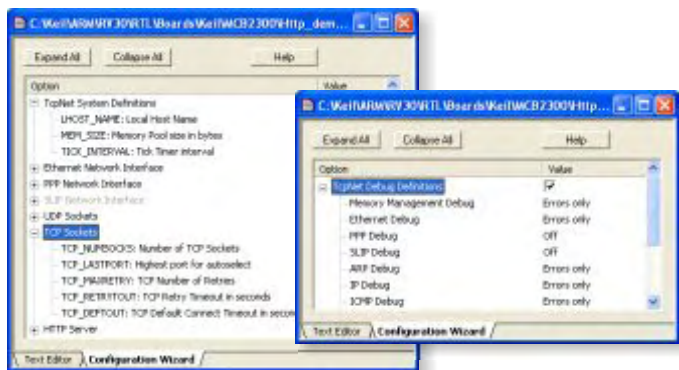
C:\Keil\ARM\RV30\RTL\Boards\Keil\MCB2300\Http_dem...

Expand All
Collapse All
Help

| Option | Value |
|---|---|
| TcpNet System Definitions | |
| LHOST_NAME: Local Host Name | |
| MEM_SIZE: Memory Pool size in bytes | |
| TICK_INTERVAL: Tick Timer interval | |
| Ethernet Network Interface | |
| PPP Network Interface | |
| SLIP Network Interface | |
| UDP Sockets | |
| TCP Sockets | |
| TCP_NUMSOCKS: Number of TCP Sockets | |
| TCP_LASTPORT: Highest port for autoselect | |
| TCP_MAXRETRY: TCP Number of Retries | |
| TCP_RETRYTOUT: TCP Retry Timeout in seconds | |
| TCP_DEFTOUT: TCP Default Connect Timeout in secon | |
| HTTP Server | |

Text Editor
Configuration Wizard

C:\Keil\ARM\RV30\RTL\Boards\Keil\MCB2300\Http...

Expand All
Collapse All
Help

| Option | Value |
|---|---|
| TcpNet Debug Definitions | ☑ |
| Memory Management Debug | Errors only |
| Ethernet Debug | Errors only |
| PPP Debug | Off |
| SLIP Debug | Off |
| ARP Debug | Errors only |
| IP Debug | Errors only |
| ICMP Debug | Errors only |

Text Editor
Configuration Wizard